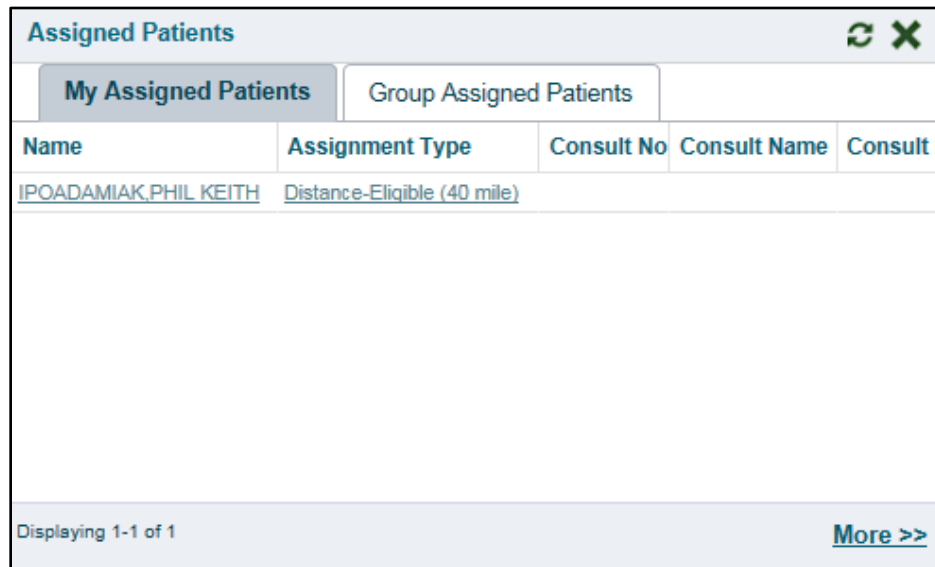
Assigned Patients

My Assigned Patients | Group Assigned Patients

| Name | Assignment Type | Consult No | Consult Name | Consult |
|---|---|---|---|---|
| IPOADAMIAK,PHIL KEITH | Distance-Eligible (40 mile) | | | |

Displaying 1-1 of 1

More >>